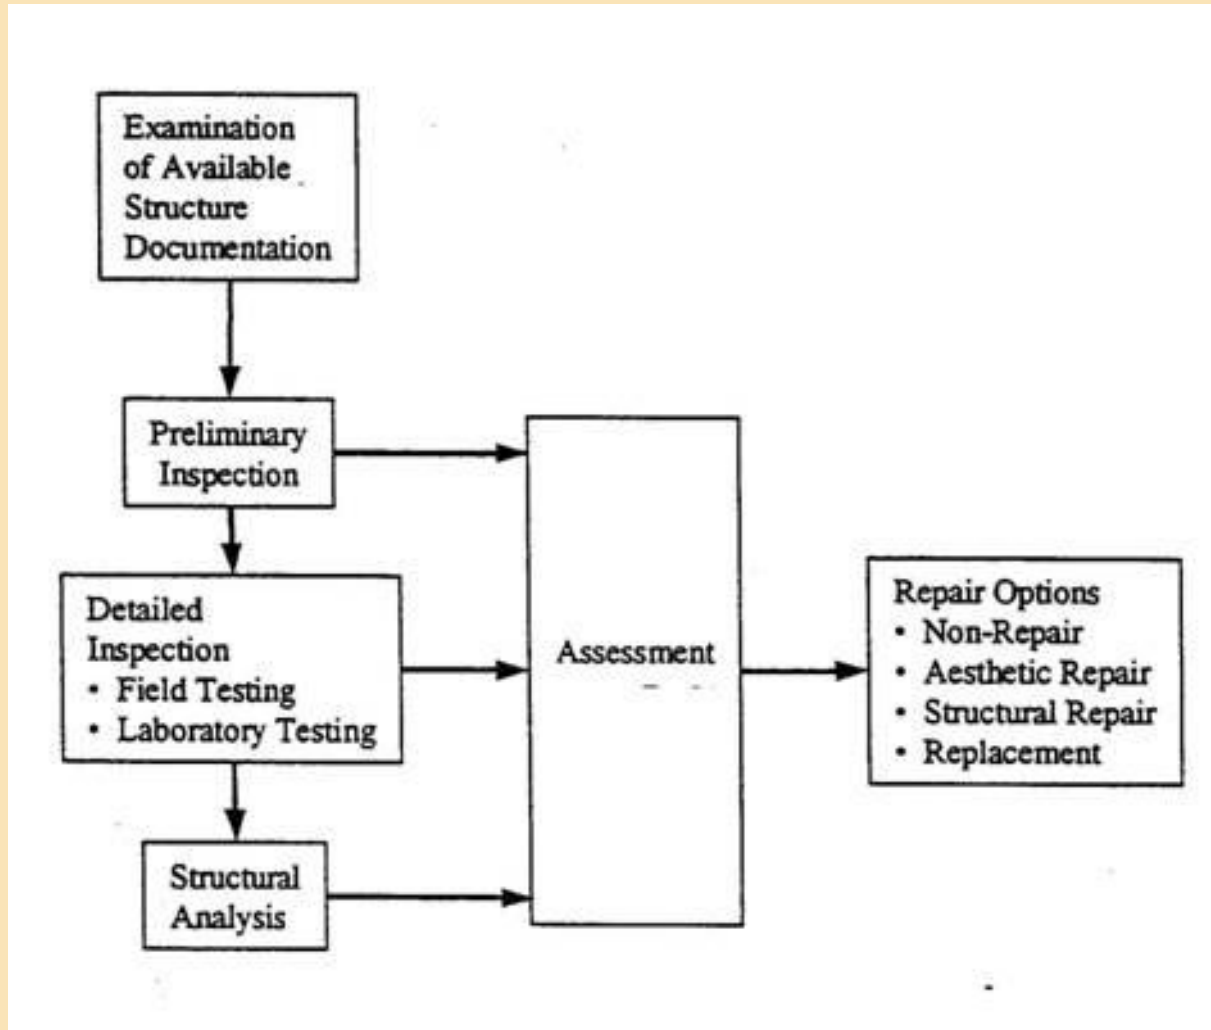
Examination of Available Structure Documentation

Preliminary Inspection

Detailed Inspection
• Field Testing
• Laboratory Testing

Structural Analysis

Assessment

Repair Options
• Non-Repair
• Aesthetic Repair
• Structural Repair
• Replacement